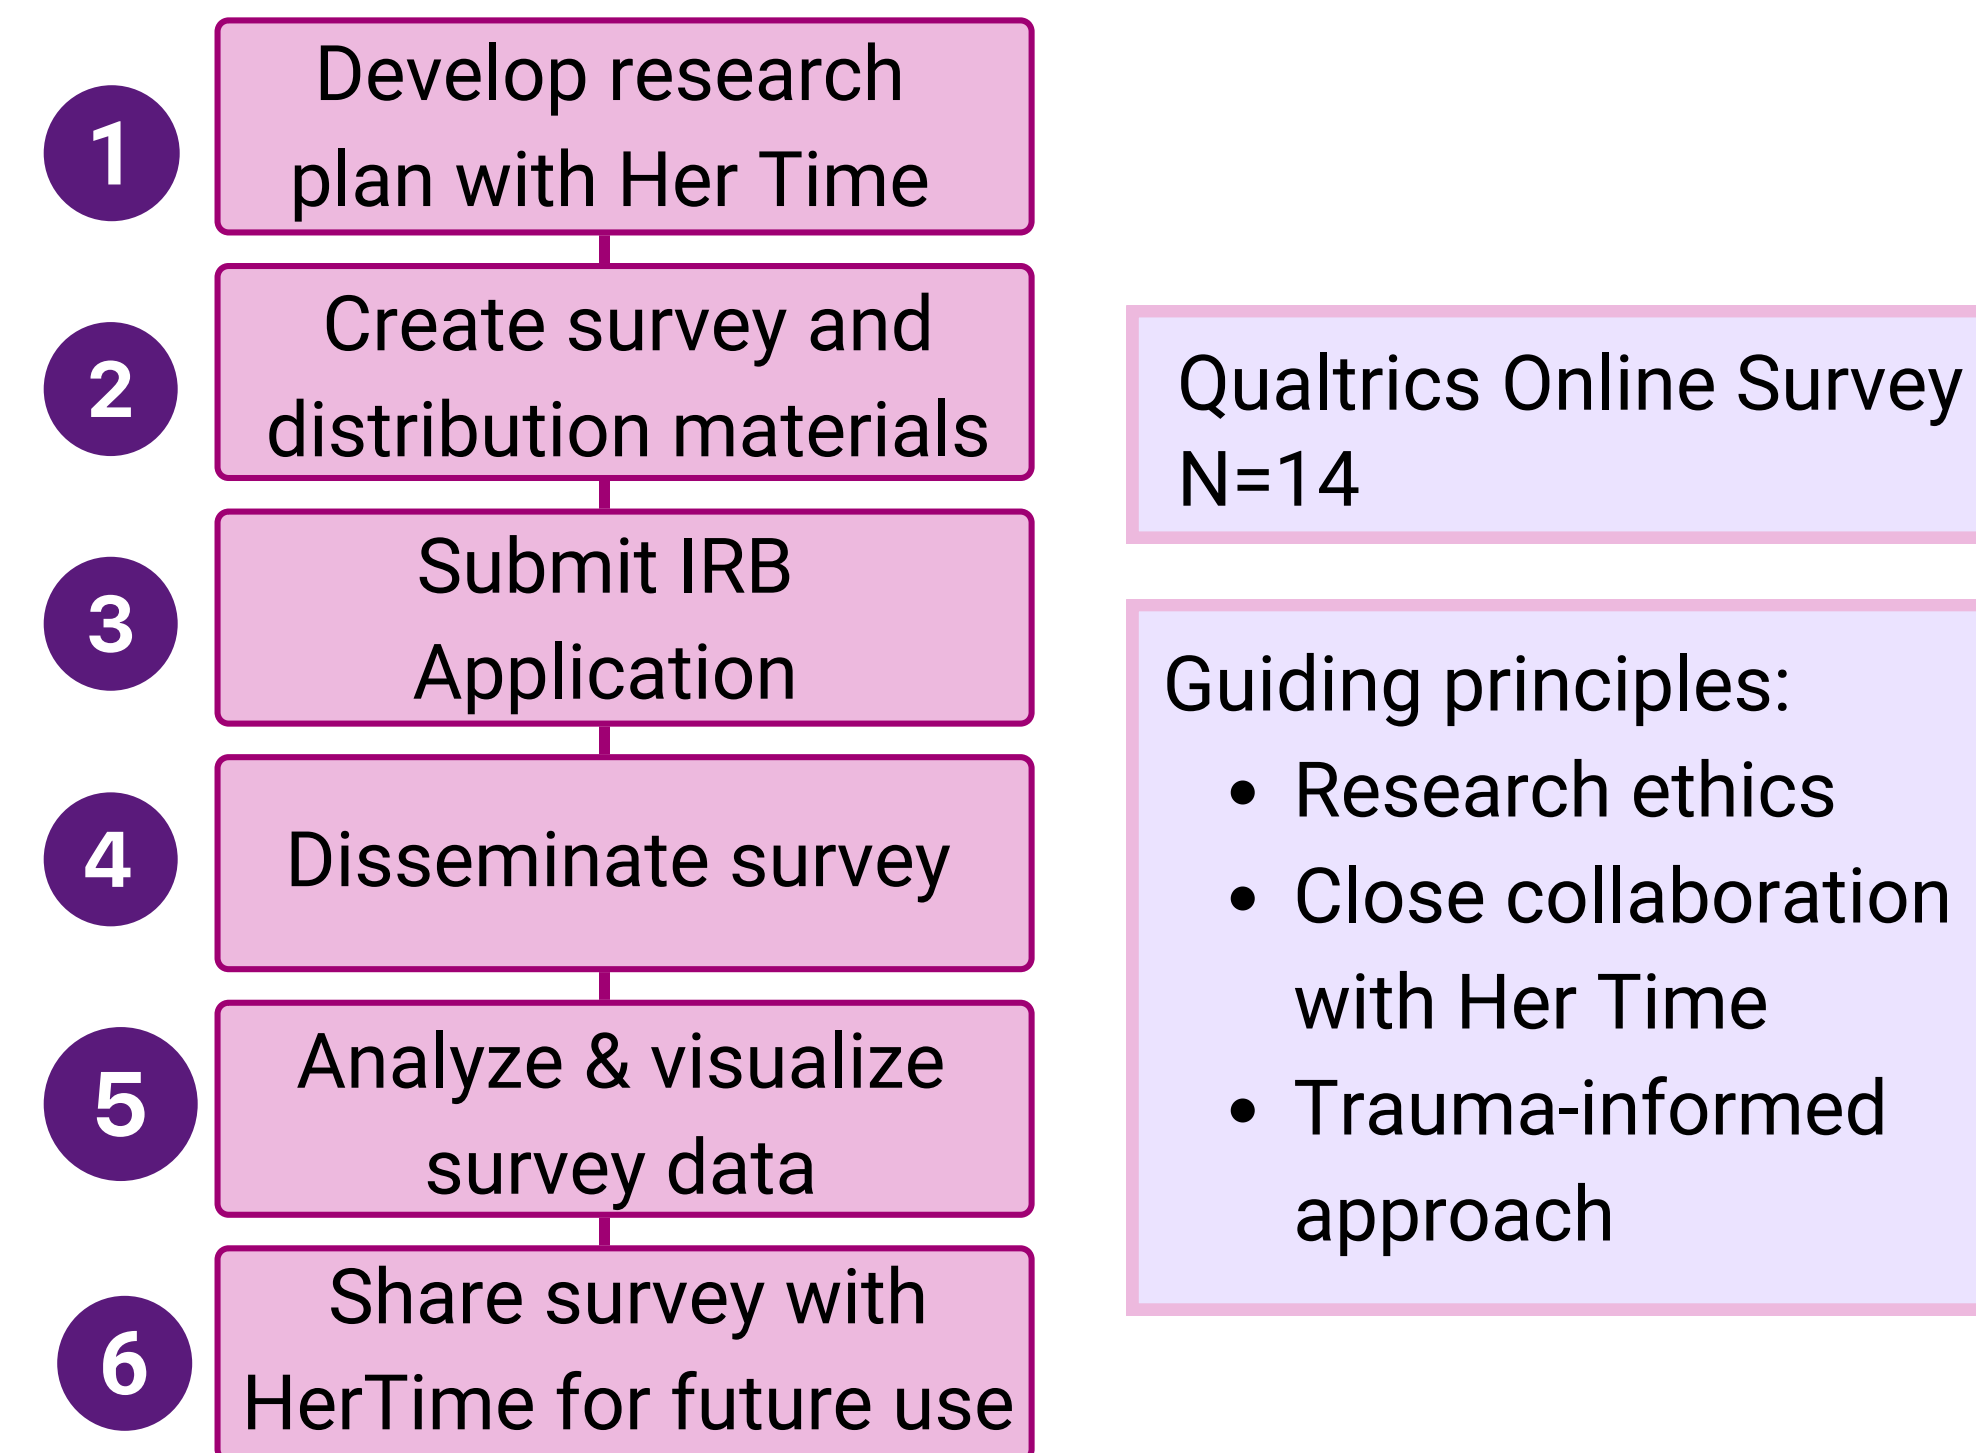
1 Develop research plan with Her Time

2 Create survey and distribution materials

3 Submit IRB Application

4 Disseminate survey

5 Analyze & visualize survey data

6 Share survey with HerTime for future use

Qualtrics Online Survey
N=14

Guiding principles:
- Research ethics
- Close collaboration with Her Time
- Trauma-informed approach